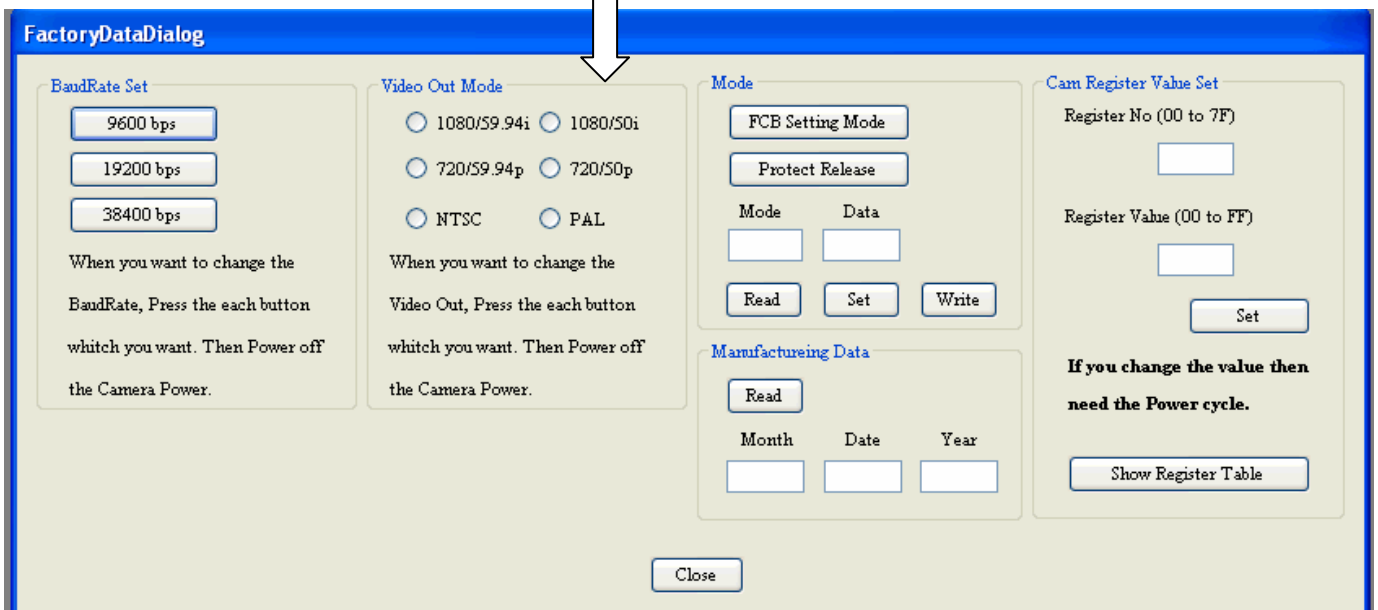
FactoryDataDialog

BaudRate Set

9600 bps

19200 bps

38400 bps

When you want to change the BaudRate, Press the each button whitch you want. Then Power off the Camera Power.

Video Out Mode

1080/59.94i

1080/50i

720/59.94p

720/50p

NTSC

PAL

When you want to change the Video Out, Press the each button whitch you want. Then Power off the Camera Power.

Mode

FCB Setting Mode

Protect Release

Mode

Data

Read

Set

Write

Manufactureing Data

Read

Month

Date

Year

Cam Register Value Set

Register No (00 to 7F)

Register Value (00 to FF)

Set

If you change the value then need the Power cycle.

Show Register Table

Close